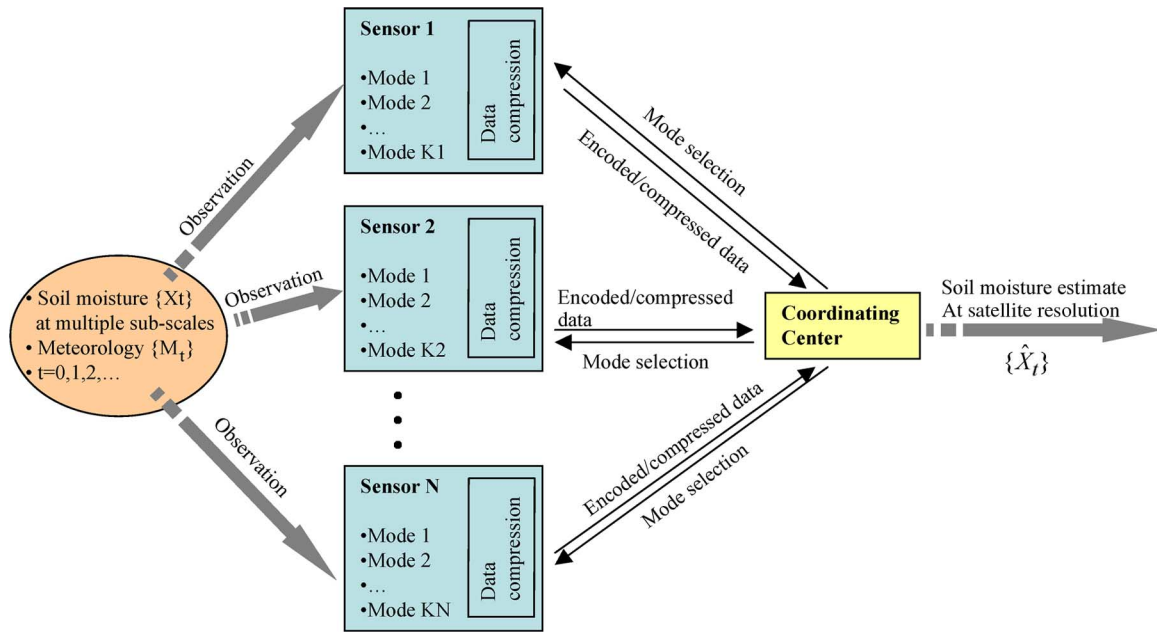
• Soil moisture {Xt} at multiple sub-scales
• Meteorology $\{M_t\}$
• t=0,1,2,…

Observation

Observation

Observation

Sensor 1
•Mode 1
•Mode 2
•…
•Mode K1
Data compression

Sensor 2
•Mode 1
•Mode 2
•…
•Mode K2
Data compression

Sensor N
•Mode 1
•Mode 2
•…
•Mode KN
Data compression

Mode selection

Encoded/compressed data

Encoded/compressed data

Mode selection

Encoded/compressed data

Mode selection

Coordinating Center

Soil moisture estimate At satellite resolution

$\{\hat{X}_t\}$